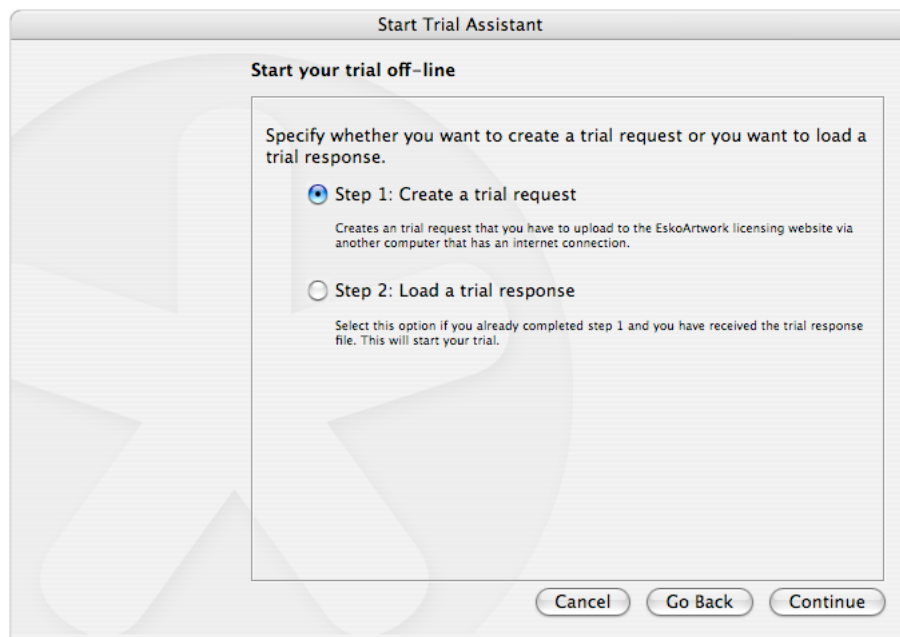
Start Trial Assistant

Start your trial off-line

Specify whether you want to create a trial request or you want to load a trial response.

Step 1: Create a trial request

Creates an trial request that you have to upload to the EskoArtwork licensing website via another computer that has an internet connection.

Step 2: Load a trial response

Select this option if you already completed step 1 and you have received the trial response file. This will start your trial.

Cancel Go Back Continue